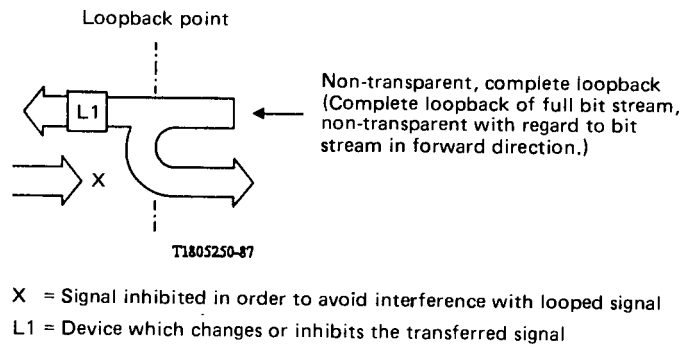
Loopback point

L1

X

Non-transparent, complete loopback (Complete loopback of full bit stream, non-transparent with regard to bit stream in forward direction.)

T1805250-87

X = Signal inhibited in order to avoid interference with looped signal

L1 = Device which changes or inhibits the transferred signal